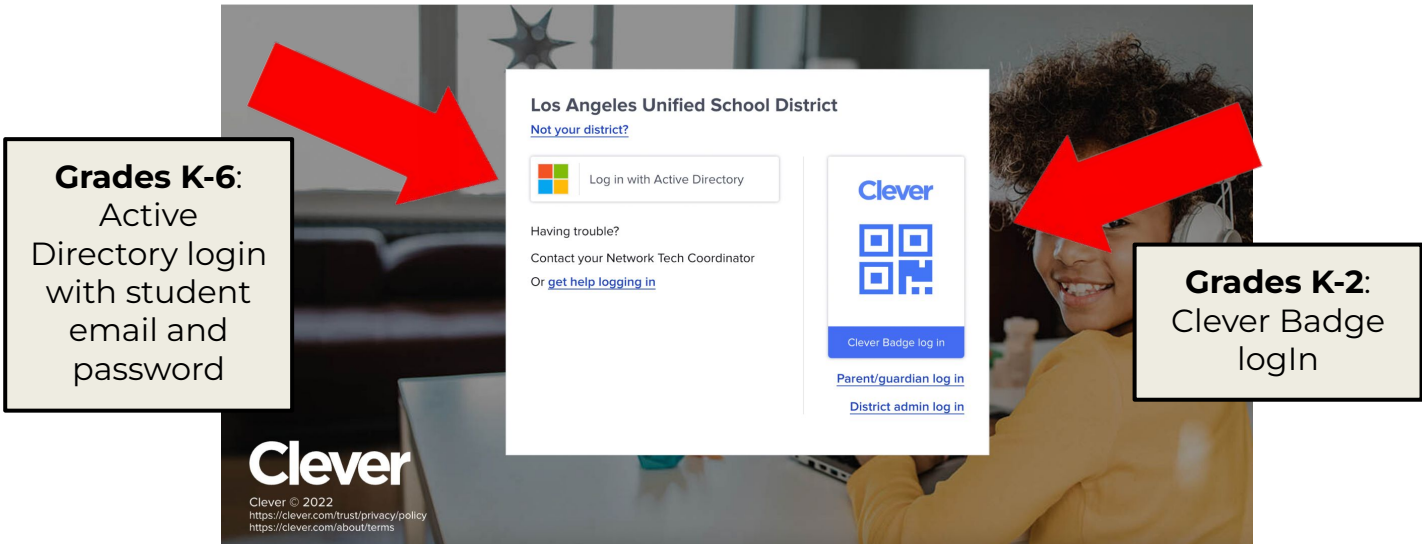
Grades K-6: Active Directory login with student email and password

Los Angeles Unified School District
Not your district?

Log in with Active Directory

Having trouble?
Contact your Network Tech Coordinator
Or get help logging in

Clever

Clever Badge log in

Parent/guardian log in
District admin log in

Grades K-2: Clever Badge logIn

Clever
Clever © 2022
https://clever.com/trust/privacy/policy
https://clever.com/about/terms